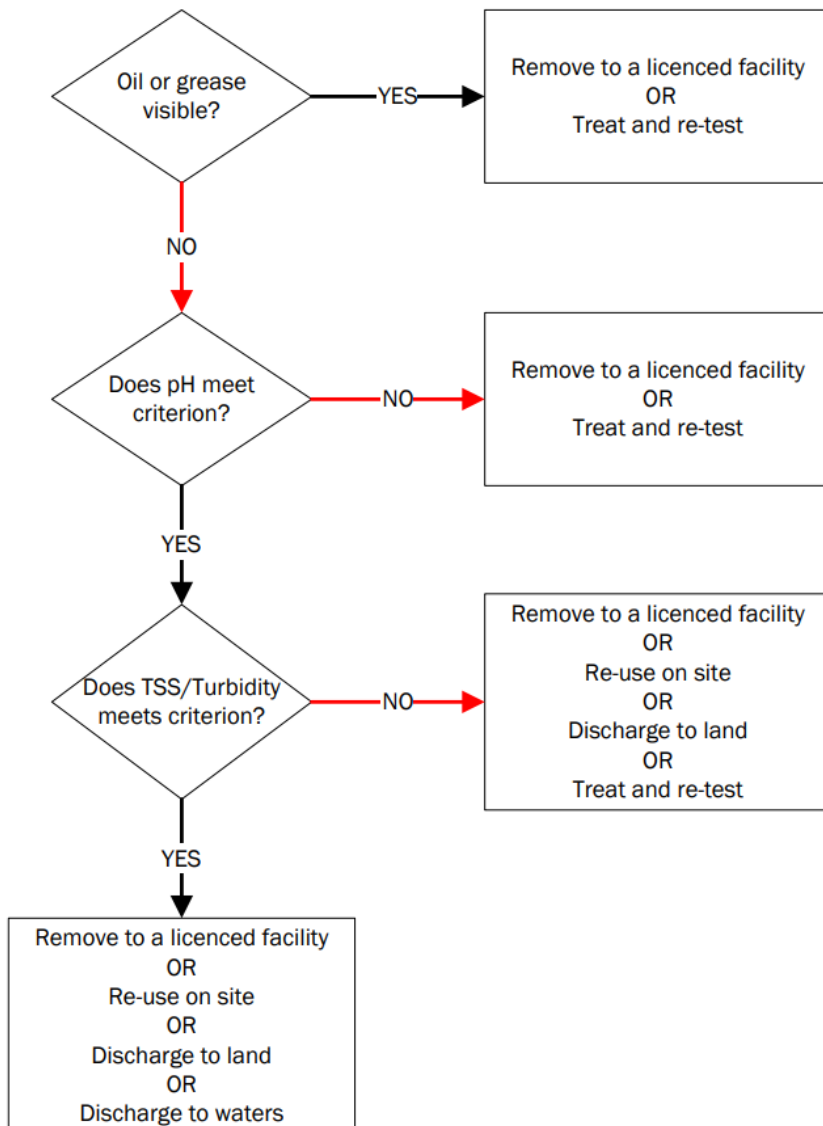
Oil or grease visible?

YES

Remove to a licenced facility
OR
Treat and re-test

NO

Does pH meet criterion?

NO

Remove to a licenced facility
OR
Treat and re-test

YES

Does TSS/Turbidity meets criterion?

NO

Remove to a licenced facility
OR
Re-use on site
OR
Discharge to land
OR
Treat and re-test

YES

Remove to a licenced facility
OR
Re-use on site
OR
Discharge to land
OR
Discharge to waters